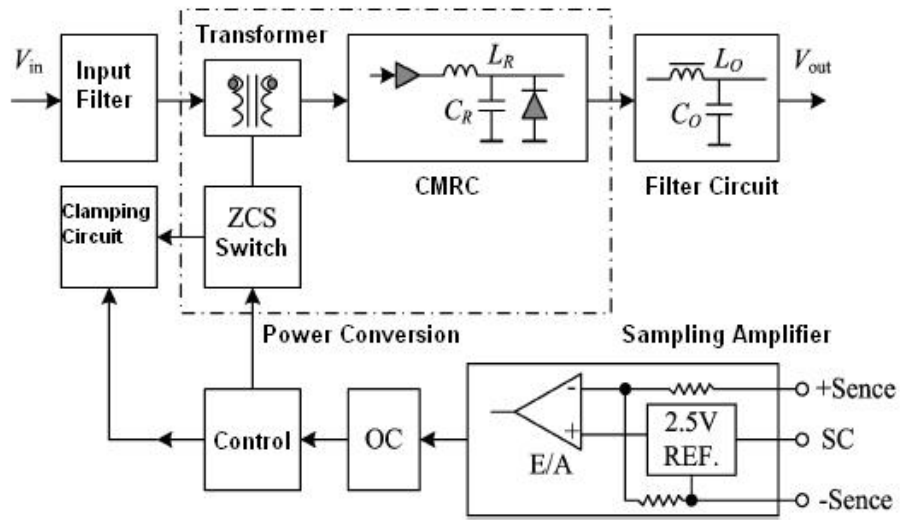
$V_{in}$

Input Filter

Transformer

$L_R$

$C_R$

CMRC

$L_O$

$C_O$

$V_{out}$

Filter Circuit

Clamping Circuit

ZCS Switch

Power Conversion

Sampling Amplifier

-

+

E/A

2.5V REF.

+Sence

SC

-Sence

Control

OC